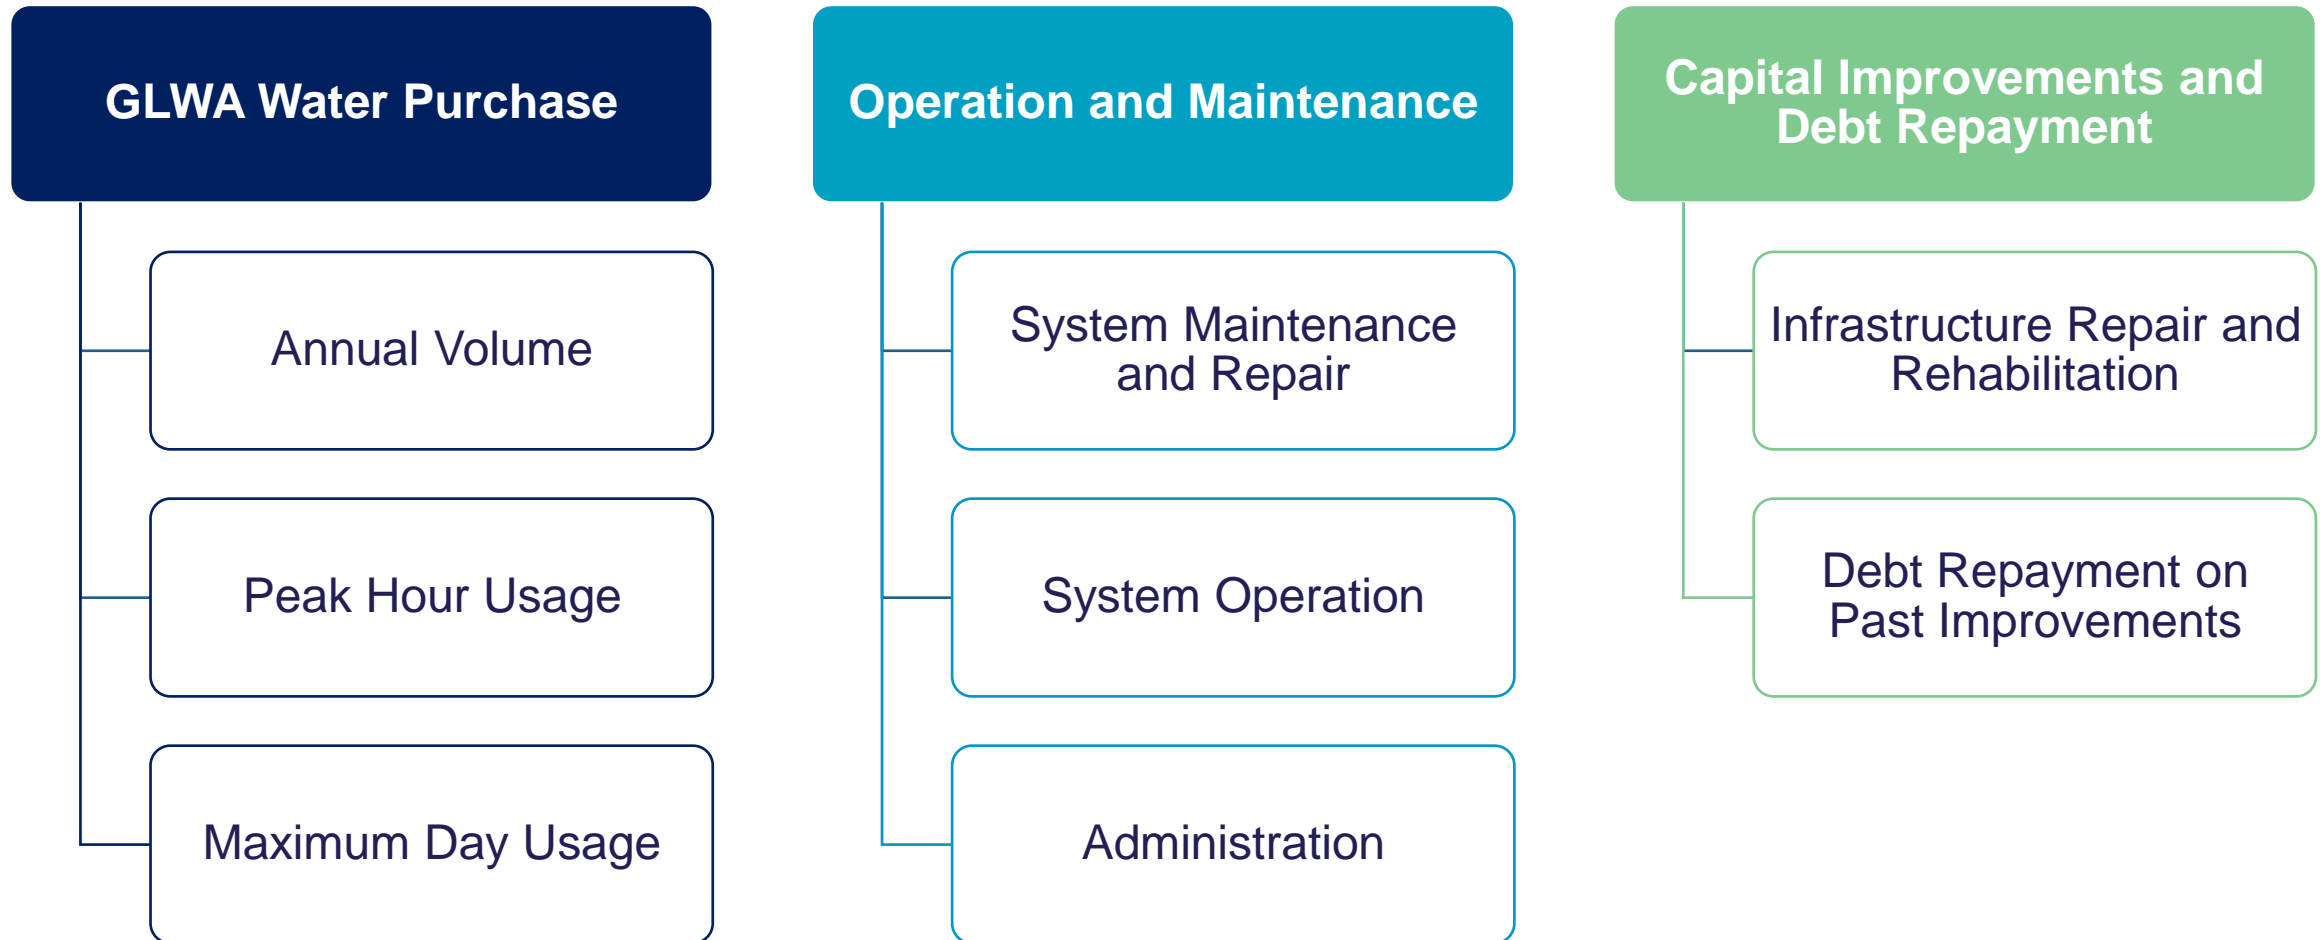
GLWA Water Purchase

Annual Volume

Peak Hour Usage

Maximum Day Usage

Operation and Maintenance

System Maintenance and Repair

System Operation

Administration

Capital Improvements and Debt Repayment

Infrastructure Repair and Rehabilitation

Debt Repayment on Past Improvements